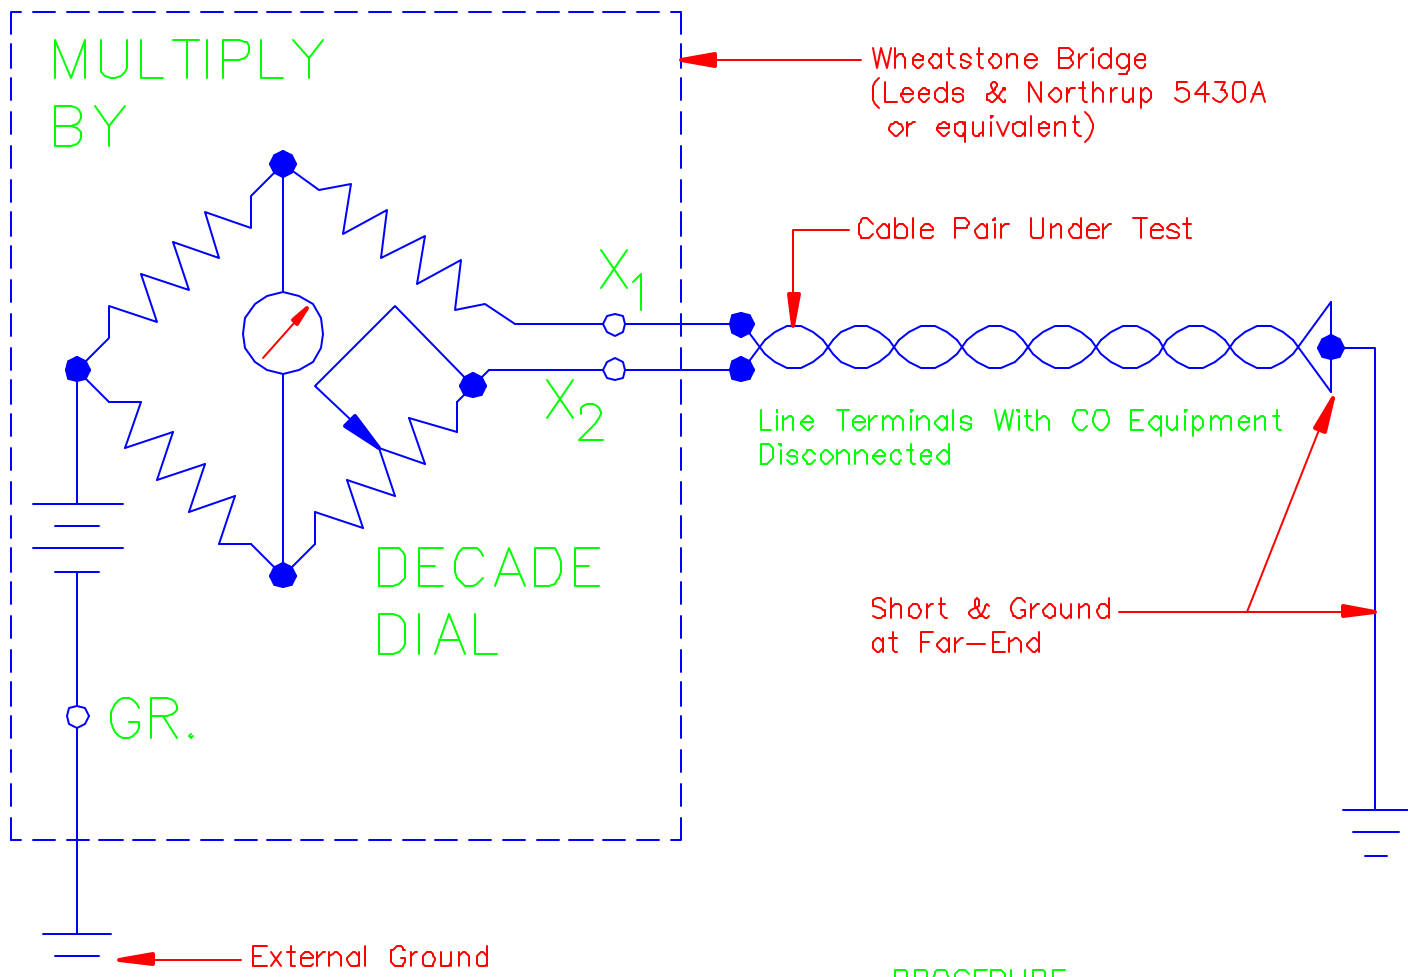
MULTIPLY BY

Wheatstone Bridge (Leeds & Northrup 5430A or equivalent)

Cable Pair Under Test

$X_1$

$X_2$

Line Terminals With CO Equipment Disconnected

DECADE DIAL

Short & Ground at Far–End

GR.

External Ground

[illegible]